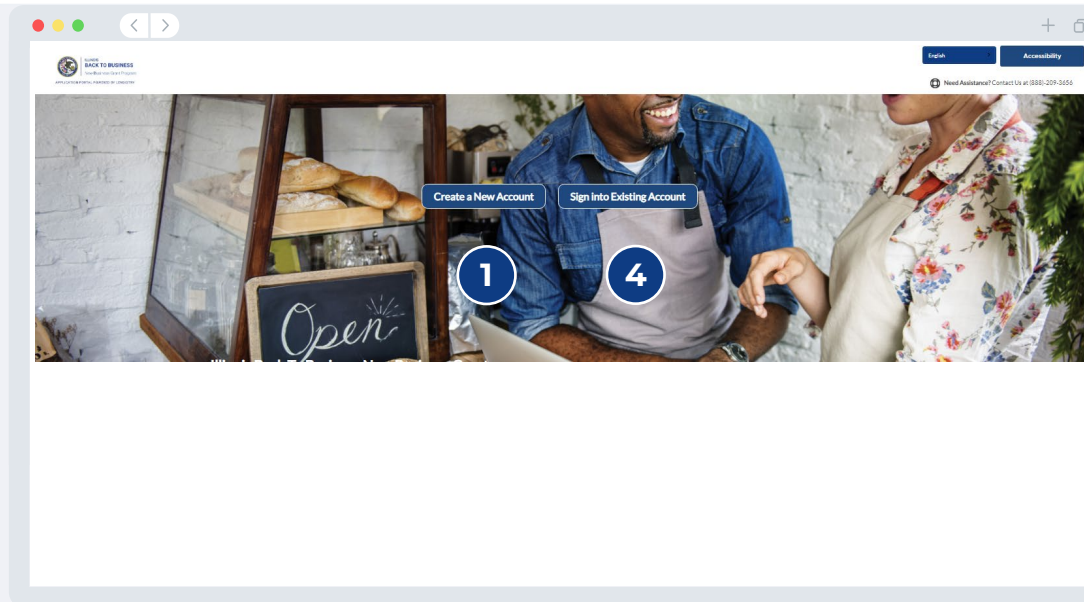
ILLINOIS
BACK TO BUSINESS
Small Business Grant Program
APPLICATION PORTAL POWERED BY LENDISTRY

English
Accessibility

Need Assistance? Contact Us at (888)-209-3656

Create a New Account
Sign into Existing Account

1
4

Open

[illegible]